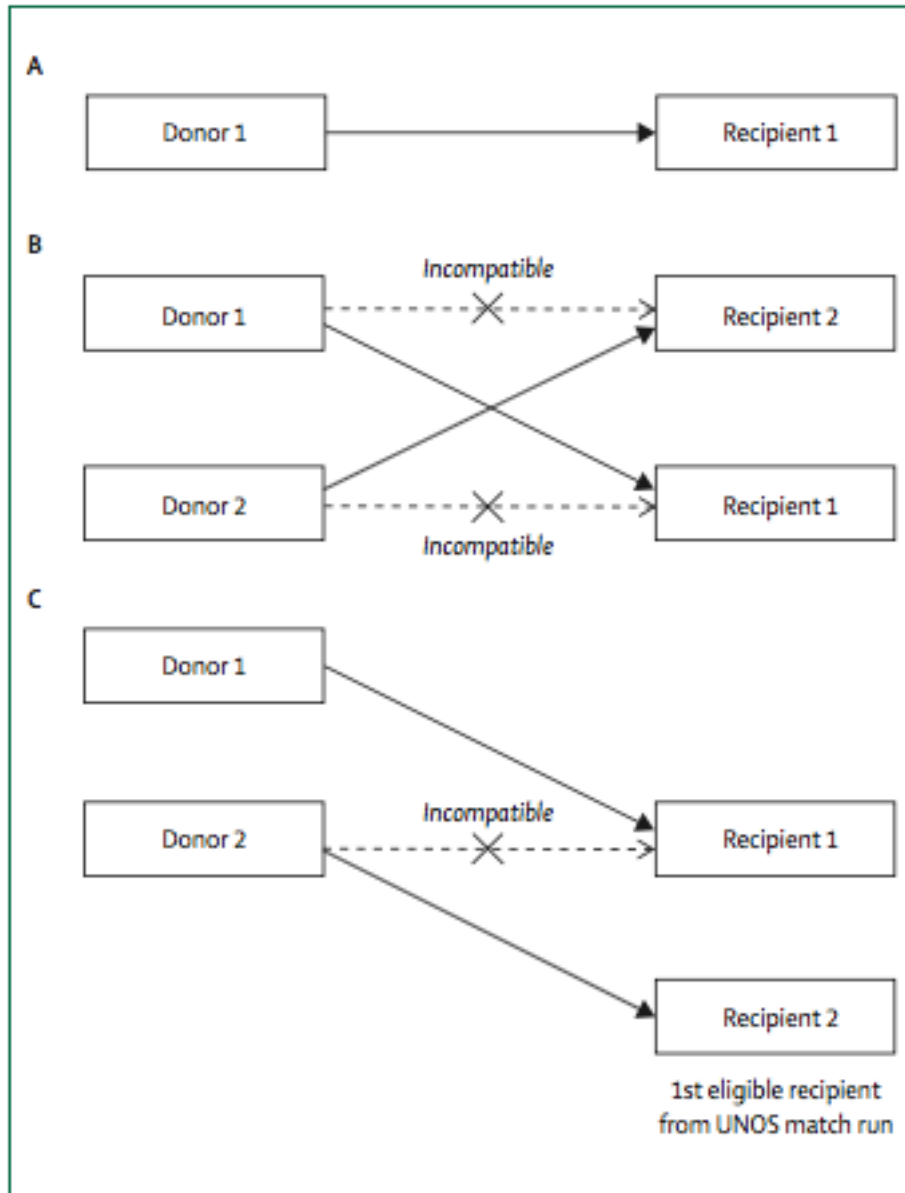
A

Donor 1

Recipient 1

B

Incompatible

Donor 1

Recipient 2

Donor 2

Recipient 1

Incompatible

C

Donor 1

Donor 2

Incompatible

Recipient 1

Recipient 2

1st eligible recipient from UNOS match run